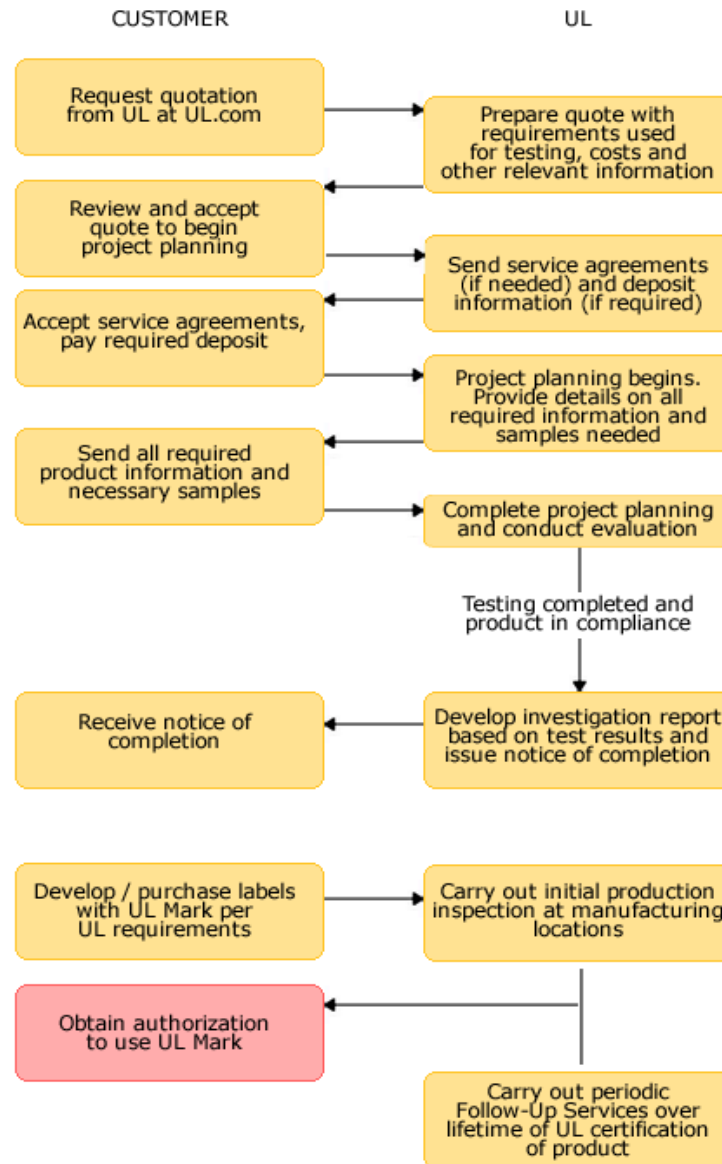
CUSTOMER

UL

Request quotation from UL at UL.com

Prepare quote with requirements used for testing, costs and other relevant information

Review and accept quote to begin project planning

Send service agreements (if needed) and deposit information (if required)

Accept service agreements, pay required deposit

Project planning begins. Provide details on all required information and samples needed

Send all required product information and necessary samples

Complete project planning and conduct evaluation

Testing completed and product in compliance

Develop investigation report based on test results and issue notice of completion

Receive notice of completion

Develop / purchase labels with UL Mark per UL requirements

Carry out initial production inspection at manufacturing locations

Obtain authorization to use UL Mark

Carry out periodic Follow-Up Services over lifetime of UL certification of product